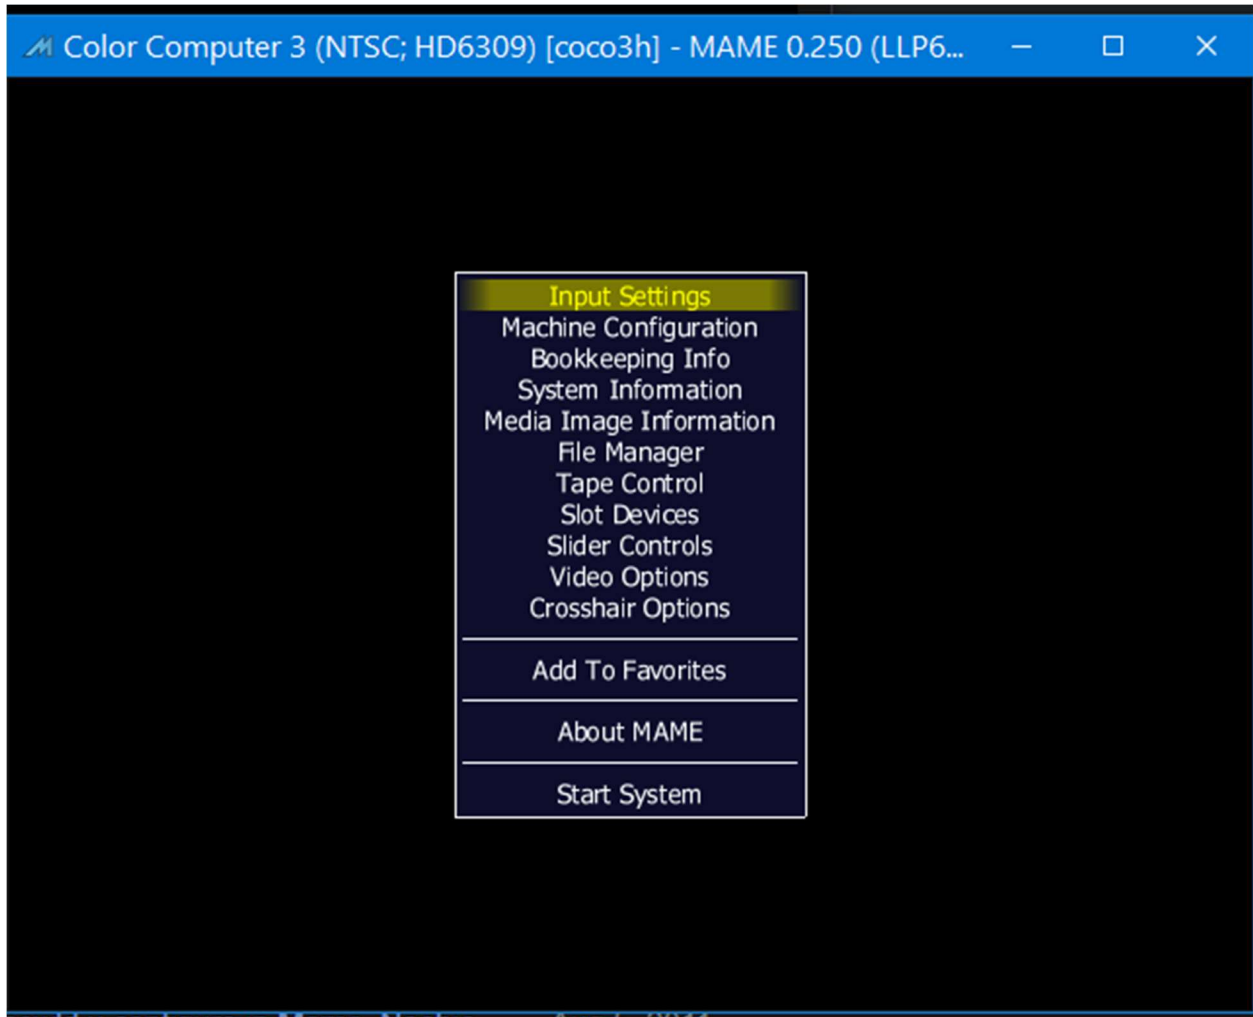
Color Computer 3 (NTSC; HD6309) [coco3h] - MAME 0.250 (LLP6...

Input Settings
Machine Configuration
Bookkeeping Info
System Information
Media Image Information
File Manager
Tape Control
Slot Devices
Slider Controls
Video Options
Crosshair Options

Add To Favorites

About MAME

Start System